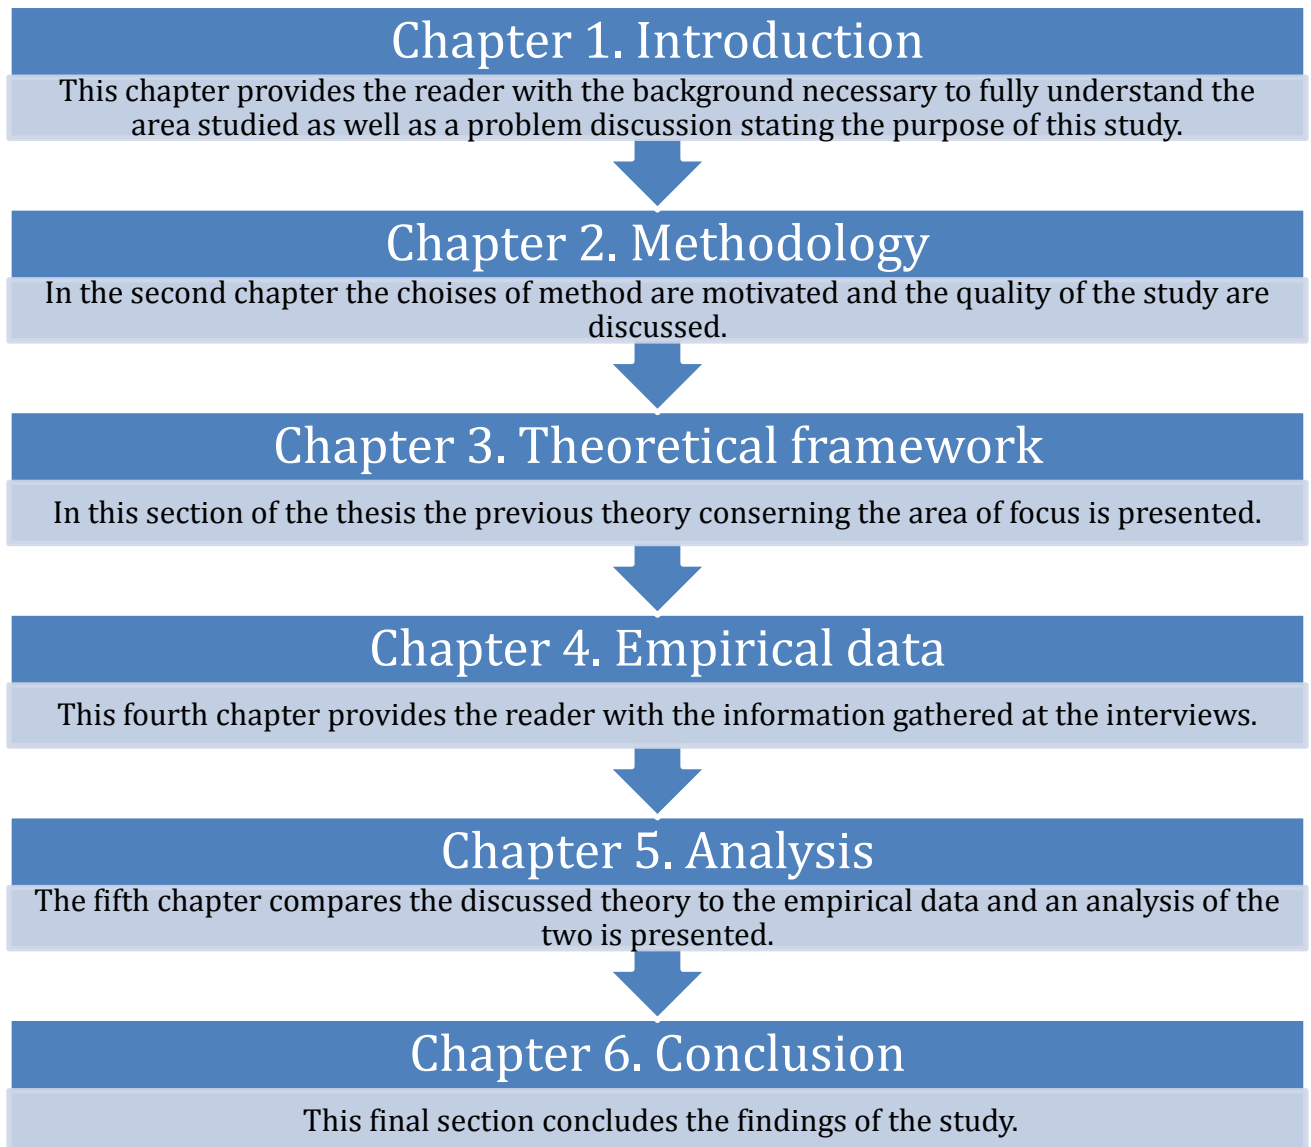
Chapter 1. Introduction

This chapter provides the reader with the background necessary to fully understand the area studied as well as a problem discussion stating the purpose of this study.

Chapter 2. Methodology

In the second chapter the choises of method are motivated and the quality of the study are discussed.

Chapter 3. Theoretical framework

In this section of the thesis the previous theory conserning the area of focus is presented.

Chapter 4. Empirical data

This fourth chapter provides the reader with the information gathered at the interviews.

Chapter 5. Analysis

The fifth chapter compares the discussed theory to the empirical data and an analysis of the two is presented.

Chapter 6. Conclusion

This final section concludes the findings of the study.